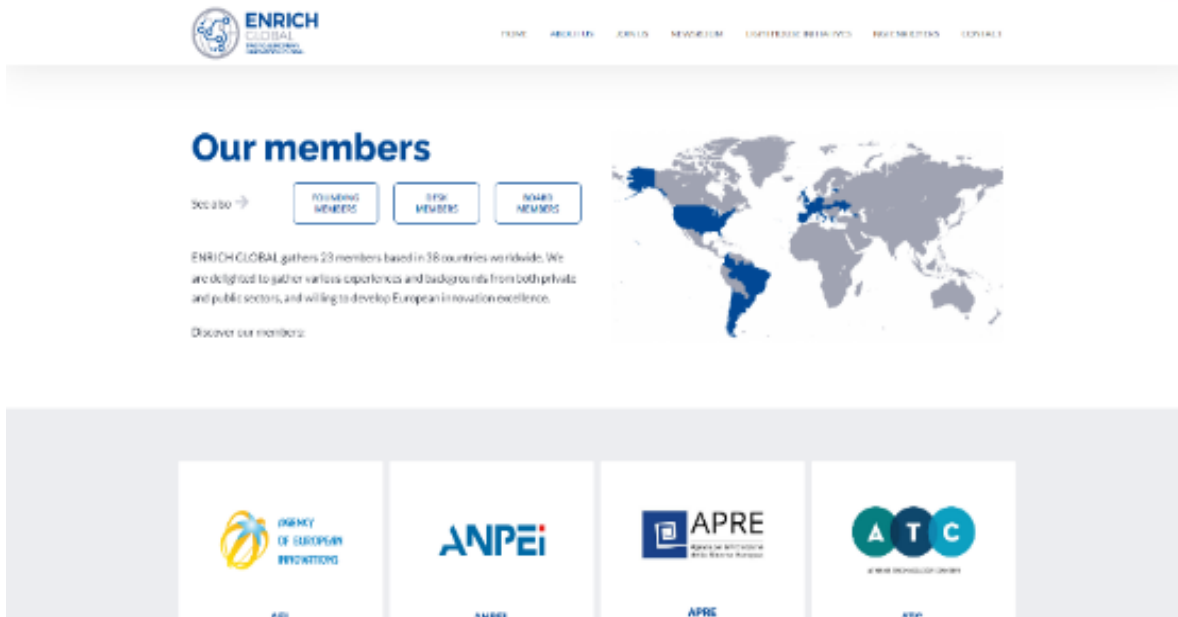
ENRICH GLOBAL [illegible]

HOME ABOUT US JOIN US NEWSROOM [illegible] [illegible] CONTACT

Our members

See also → FOUNDING MEMBERS DESK MEMBERS BOARD MEMBERS

ENRICH GLOBAL gathers 23 members based in 38 countries worldwide. We are delighted to gather various experiences and backgrounds from both private and public sectors, and willing to develop European innovation excellence.

Discover our members:

AGENCY OF EUROPEAN INNOVATIONS

ANPEi

APRE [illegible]

A T C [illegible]

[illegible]

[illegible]

APRE

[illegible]